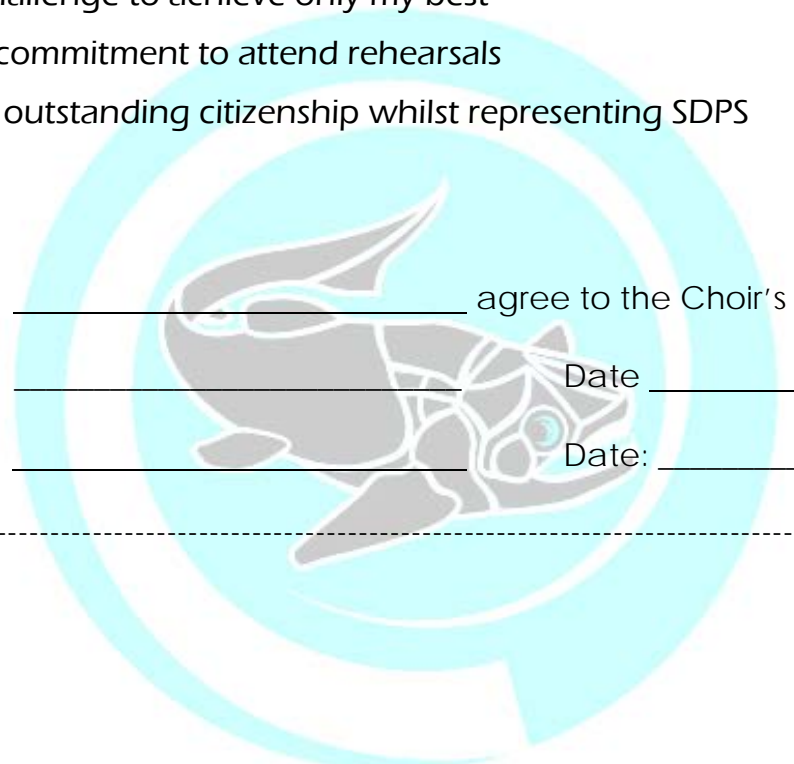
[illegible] challenge to achieve only my best

commitment to attend rehearsals

outstanding citizenship whilst representing SDPS

_______________________ agree to the Choir's

_______________________ Date ________

_______________________ Date: ________

------------------------------------------------------------------------